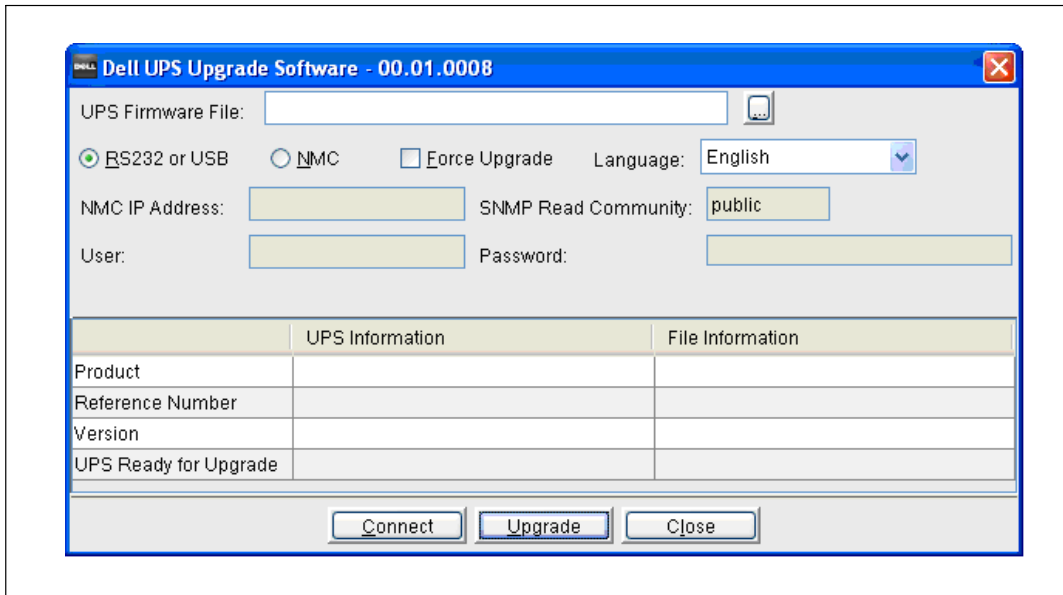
DELL Dell UPS Upgrade Software - 00.01.0008

UPS Firmware File: ...

RS232 or USB NMC Force Upgrade Language: English

NMC IP Address: SNMP Read Community: public

User: Password:

| | UPS Information | File Information |
|---|---|---|
| Product | | |
| Reference Number | | |
| Version | | |
| UPS Ready for Upgrade | | |

Connect Upgrade Close